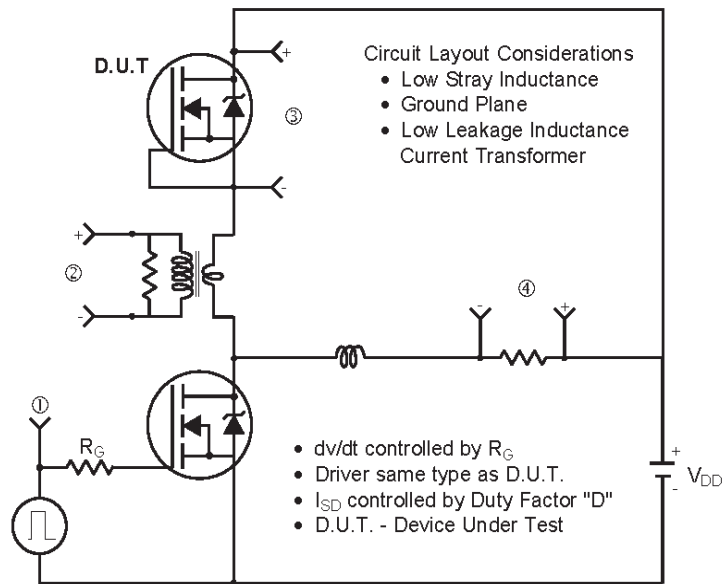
D.U.T

+

-

③

Circuit Layout Considerations
• Low Stray Inductance
• Ground Plane
• Low Leakage Inductance Current Transformer

+

②

-

④

-

+

①

$R_G$

• dv/dt controlled by $R_G$
• Driver same type as D.U.T.
• $I_{SD}$ controlled by Duty Factor "D"
• D.U.T. - Device Under Test

+

-

$V_{DD}$